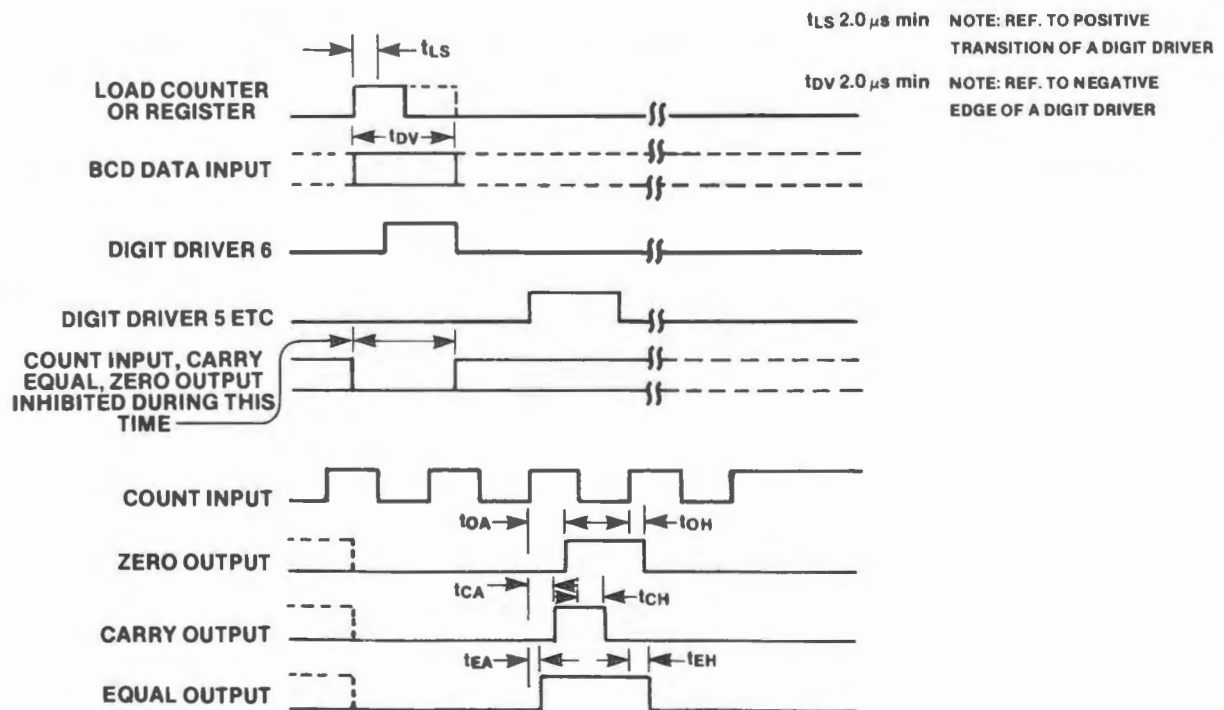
$t_{LS}$ 2.0 $\mu$s min NOTE: REF. TO POSITIVE TRANSITION OF A DIGIT DRIVER

$t_{DV}$ 2.0 $\mu$s min NOTE: REF. TO NEGATIVE EDGE OF A DIGIT DRIVER

$t_{LS}$

LOAD COUNTER OR REGISTER

$t_{DV}$

BCD DATA INPUT

DIGIT DRIVER 6

DIGIT DRIVER 5 ETC

COUNT INPUT, CARRY EQUAL, ZERO OUTPUT INHIBITED DURING THIS TIME

COUNT INPUT

$t_{OA}$

$t_{OH}$

ZERO OUTPUT

$t_{CA}$

$t_{CH}$

CARRY OUTPUT

$t_{EA}$

$t_{EH}$

EQUAL OUTPUT